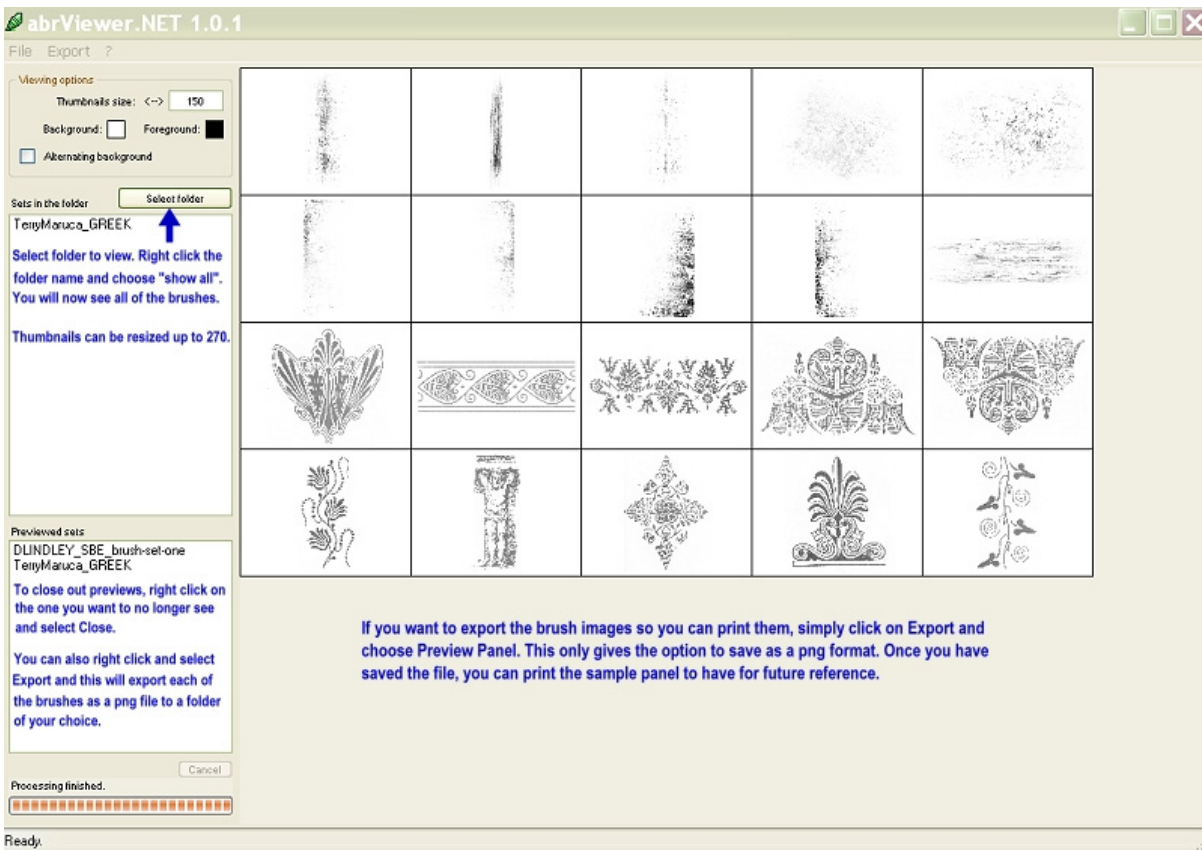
abrViewer.NET 1.0.1

File Export ?

Viewing options

Thumbnails size: <--> 150

Background: Foreground:

Alternating background

Sets in the folder

Select folder

TerryMaruca_GREEK

Select folder to view. Right click the folder name and choose "show all". You will now see all of the brushes.

Thumbnails can be resized up to 270.

Previewed sets

DLINDLEY_SBE_brush-set-one
TerryMaruca_GREEK

To close out previews, right click on the one you want to no longer see and select Close.

You can also right click and select Export and this will export each of the brushes as a png file to a folder of your choice.

Cancel

Processing finished.

If you want to export the brush images so you can print them, simply click on Export and choose Preview Panel. This only gives the option to save as a png format. Once you have saved the file, you can print the sample panel to have for future reference.

Ready.